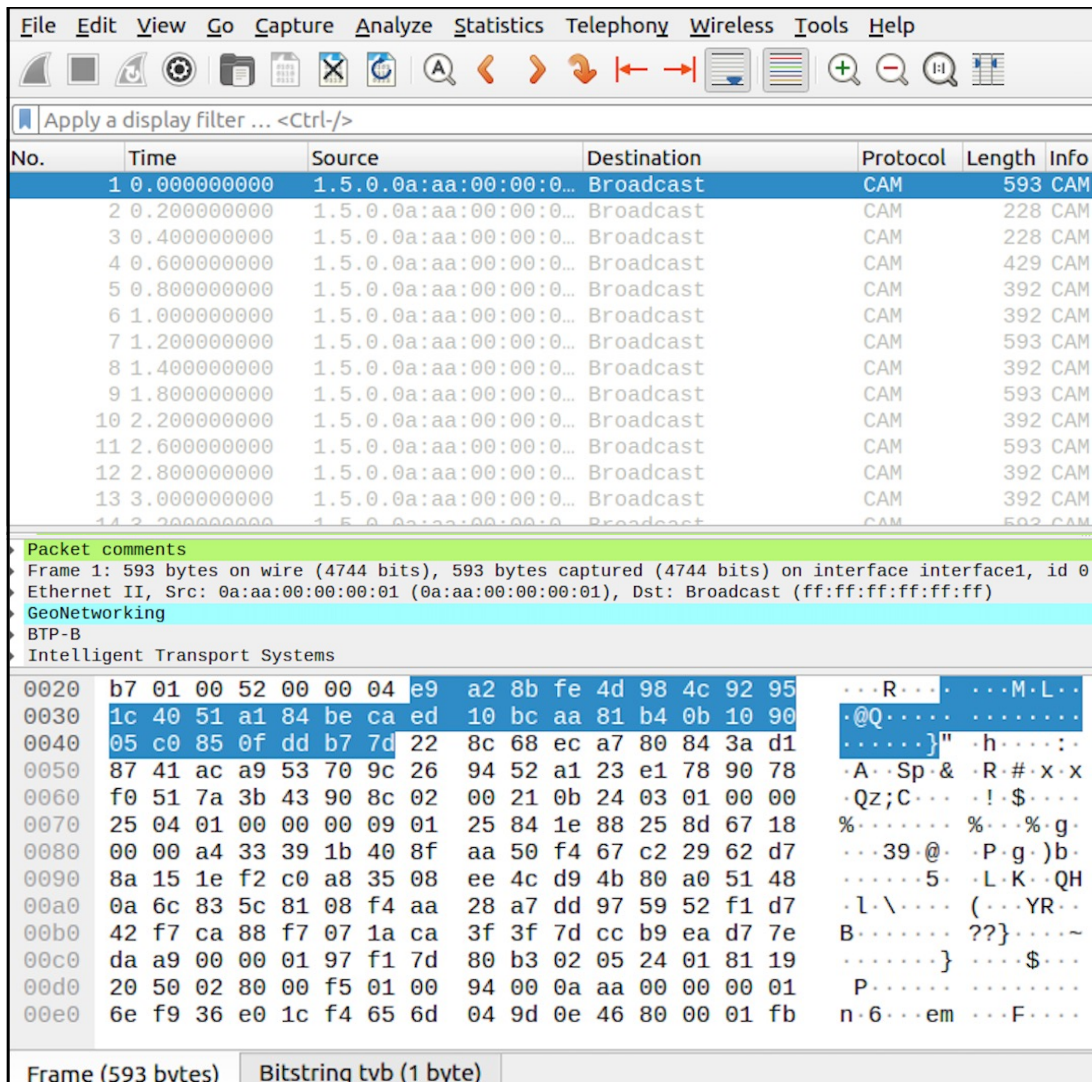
File Edit View Go Capture Analyze Statistics Telephony Wireless Tools Help

Apply a display filter … <Ctrl-/>

| No. | Time | Source | Destination | Protocol | Length | Info |
|---|---|---|---|---|---|---|
| 1 | 0.000000000 | 1.5.0.0a:aa:00:00:0… | Broadcast | CAM | 593 | CAM |
| 2 | 0.200000000 | 1.5.0.0a:aa:00:00:0… | Broadcast | CAM | 228 | CAM |
| 3 | 0.400000000 | 1.5.0.0a:aa:00:00:0… | Broadcast | CAM | 228 | CAM |
| 4 | 0.600000000 | 1.5.0.0a:aa:00:00:0… | Broadcast | CAM | 429 | CAM |
| 5 | 0.800000000 | 1.5.0.0a:aa:00:00:0… | Broadcast | CAM | 392 | CAM |
| 6 | 1.000000000 | 1.5.0.0a:aa:00:00:0… | Broadcast | CAM | 392 | CAM |
| 7 | 1.200000000 | 1.5.0.0a:aa:00:00:0… | Broadcast | CAM | 593 | CAM |
| 8 | 1.400000000 | 1.5.0.0a:aa:00:00:0… | Broadcast | CAM | 392 | CAM |
| 9 | 1.800000000 | 1.5.0.0a:aa:00:00:0… | Broadcast | CAM | 593 | CAM |
| 10 | 2.200000000 | 1.5.0.0a:aa:00:00:0… | Broadcast | CAM | 392 | CAM |
| 11 | 2.600000000 | 1.5.0.0a:aa:00:00:0… | Broadcast | CAM | 593 | CAM |
| 12 | 2.800000000 | 1.5.0.0a:aa:00:00:0… | Broadcast | CAM | 392 | CAM |
| 13 | 3.000000000 | 1.5.0.0a:aa:00:00:0… | Broadcast | CAM | 392 | CAM |
| 14 | 3.200000000 | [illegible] | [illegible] | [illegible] | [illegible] | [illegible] |

Packet comments
Frame 1: 593 bytes on wire (4744 bits), 593 bytes captured (4744 bits) on interface interface1, id 0
Ethernet II, Src: 0a:aa:00:00:00:01 (0a:aa:00:00:00:01), Dst: Broadcast (ff:ff:ff:ff:ff:ff)
GeoNetworking
BTP-B
Intelligent Transport Systems

0020 b7 01 00 52 00 00 04 e9 a2 8b fe 4d 98 4c 92 95 ···R··· ···M·L··
0030 1c 40 51 a1 84 be ca ed 10 bc aa 81 b4 0b 10 90 ·@Q····· ········
0040 05 c0 85 0f dd b7 7d 22 8c 68 ec a7 80 84 3a d1 ······}" ·h····:·
0050 87 41 ac a9 53 70 9c 26 94 52 a1 23 e1 78 90 78 ·A··Sp·& ·R·#·x·x
0060 f0 51 7a 3b 43 90 8c 02 00 21 0b 24 03 01 00 00 ·Qz;C··· ·!·$····
0070 25 04 01 00 00 00 09 01 25 84 1e 88 25 8d 67 18 %······· %···%·g·
0080 00 00 a4 33 39 1b 40 8f aa 50 f4 67 c2 29 62 d7 ···39·@· ·P·g·)b·
0090 8a 15 1e f2 c0 a8 35 08 ee 4c d9 4b 80 a0 51 48 ······5· ·L·K··QH
00a0 0a 6c 83 5c 81 08 f4 aa 28 a7 dd 97 59 52 f1 d7 ·l·\···· (···YR··
00b0 42 f7 ca 88 f7 07 1a ca 3f 3f 7d cc b9 ea d7 7e B······· ??}····~
00c0 da a9 00 00 01 97 f1 7d 80 b3 02 05 24 01 81 19 ·······} ····$···
00d0 20 50 02 80 00 f5 01 00 94 00 0a aa 00 00 00 01 P······· ········
00e0 6e f9 36 e0 1c f4 65 6d 04 9d 0e 46 80 00 01 fb n·6···em ···F····

Frame (593 bytes) Bitstring tvb (1 byte)